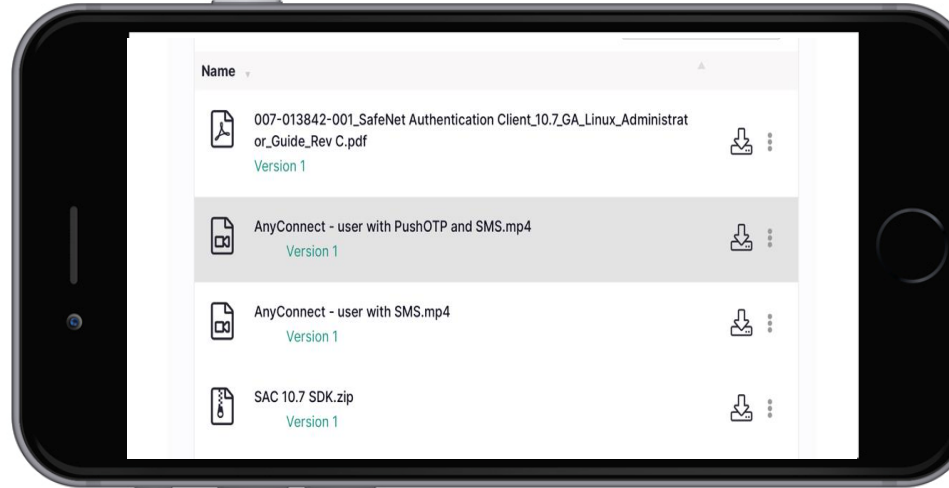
Name

007-013842-001_SafeNet Authentication Client_10.7_GA_Linux_Administrator_Guide_Rev C.pdf
Version 1

AnyConnect - user with PushOTP and SMS.mp4
Version 1

AnyConnect - user with SMS.mp4
Version 1

SAC 10.7 SDK.zip
Version 1